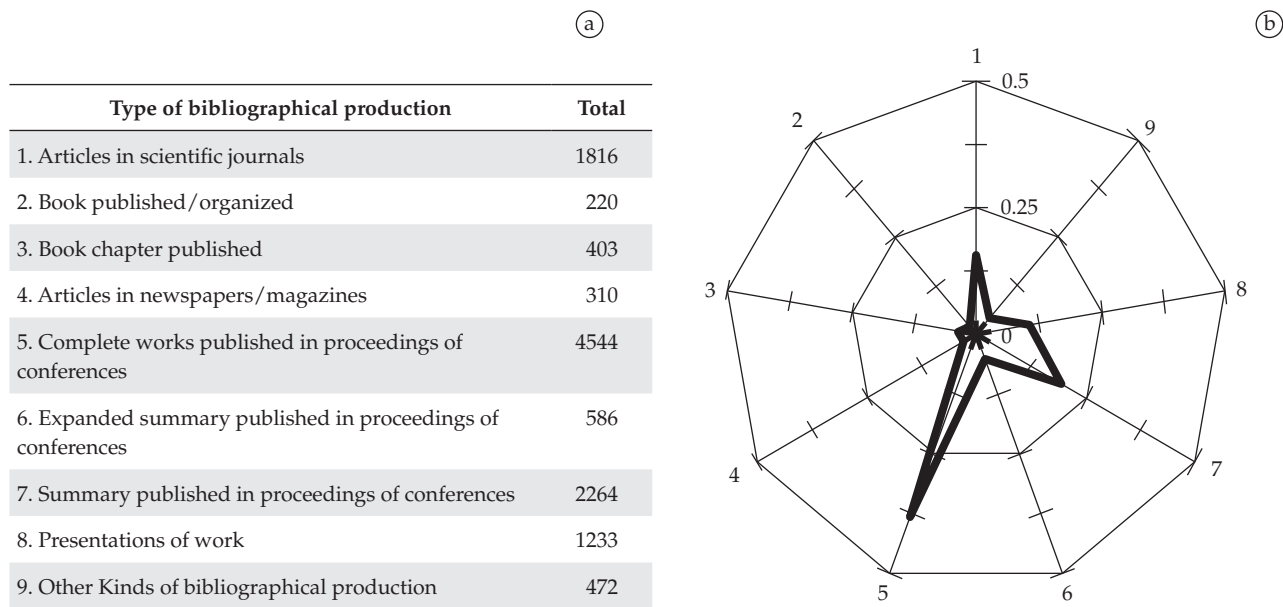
(a)

| Type of bibliographical production | Total |
|---|---|
| 1. Articles in scientific journals | 1816 |
| 2. Book published/organized | 220 |
| 3. Book chapter published | 403 |
| 4. Articles in newspapers/magazines | 310 |
| 5. Complete works published in proceedings of conferences | 4544 |
| 6. Expanded summary published in proceedings of conferences | 586 |
| 7. Summary published in proceedings of conferences | 2264 |
| 8. Presentations of work | 1233 |
| 9. Other Kinds of bibliographical production | 472 |

(b)

1
0.5
0.25
0
2
3
4
5
6
7
8
9